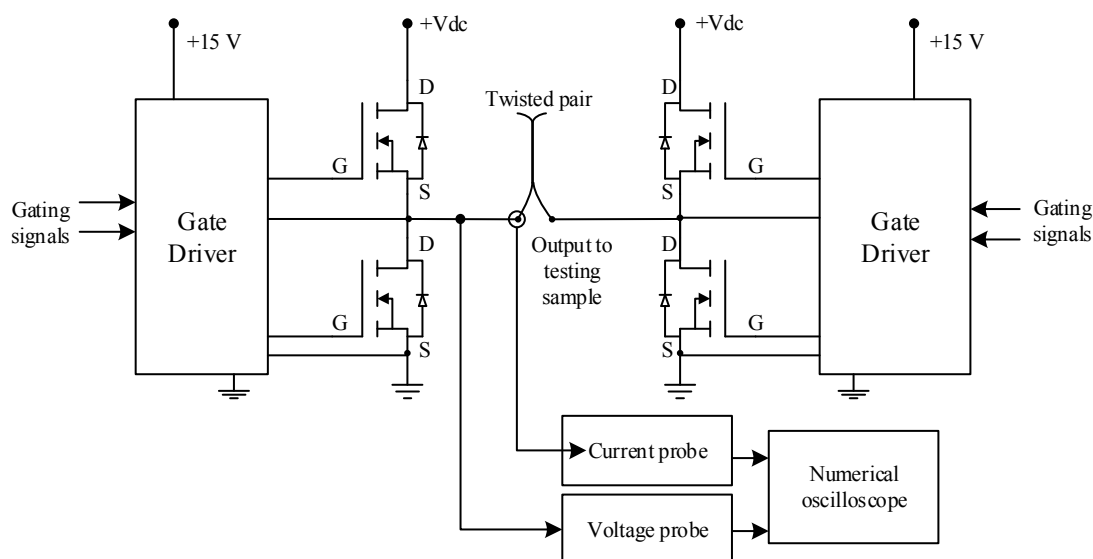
+15 V

+Vdc

Twisted pair

+Vdc

+15 V

D

G

S

D

G

S

D

G

S

D

G

S

Gating signals

Gate Driver

Output to testing sample

Gate Driver

Gating signals

Current probe

Numerical oscilloscope

Voltage probe